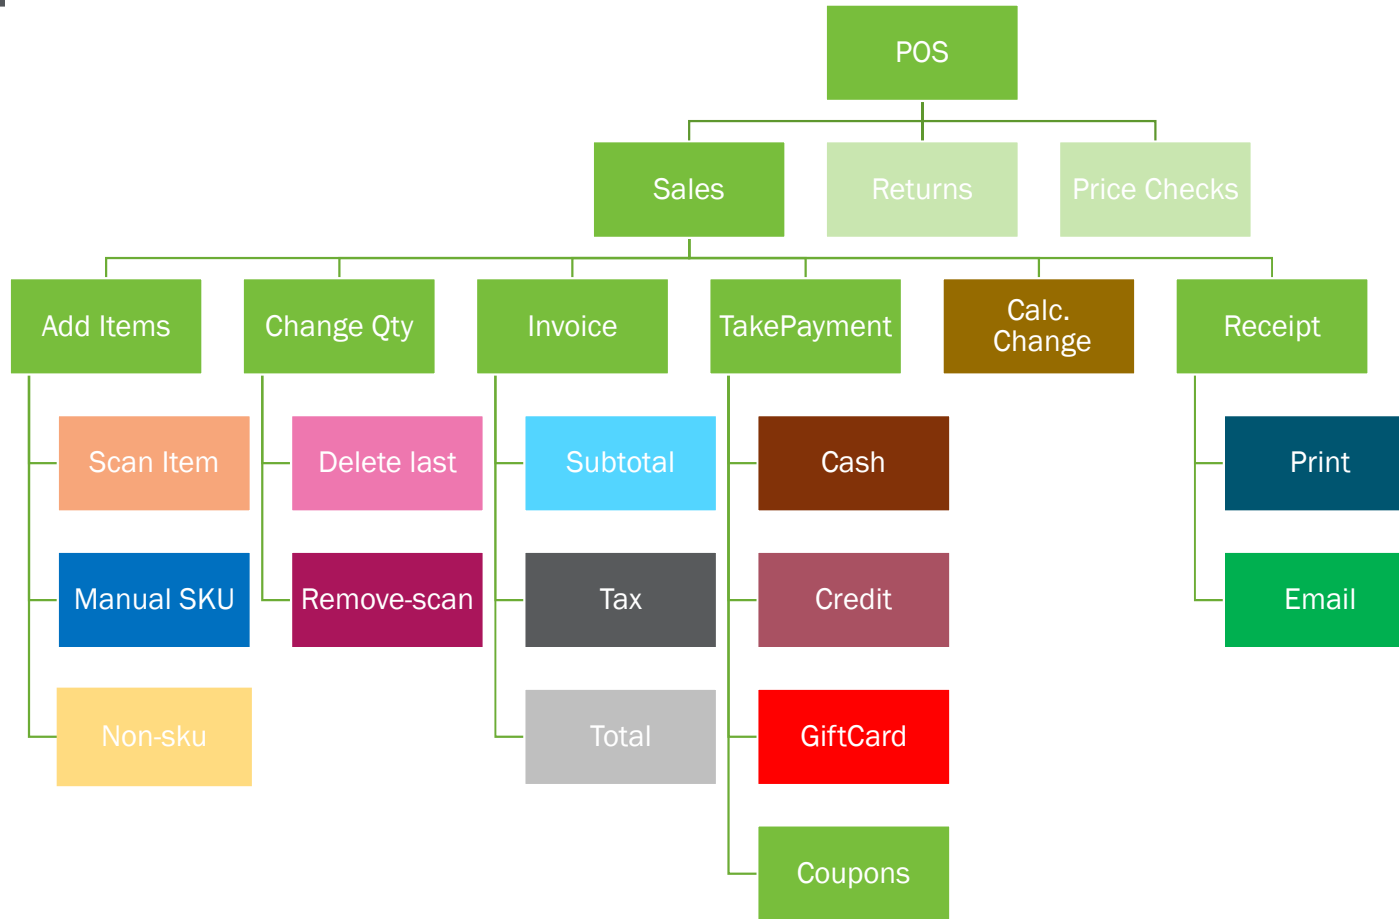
POS

Sales

Returns

Price Checks

Add Items

Change Qty

Invoice

TakePayment

Calc. Change

Receipt

Scan Item

Manual SKU

Non-sku

Delete last

Remove-scan

Subtotal

Tax

Total

Cash

Credit

GiftCard

Coupons

Print

Email